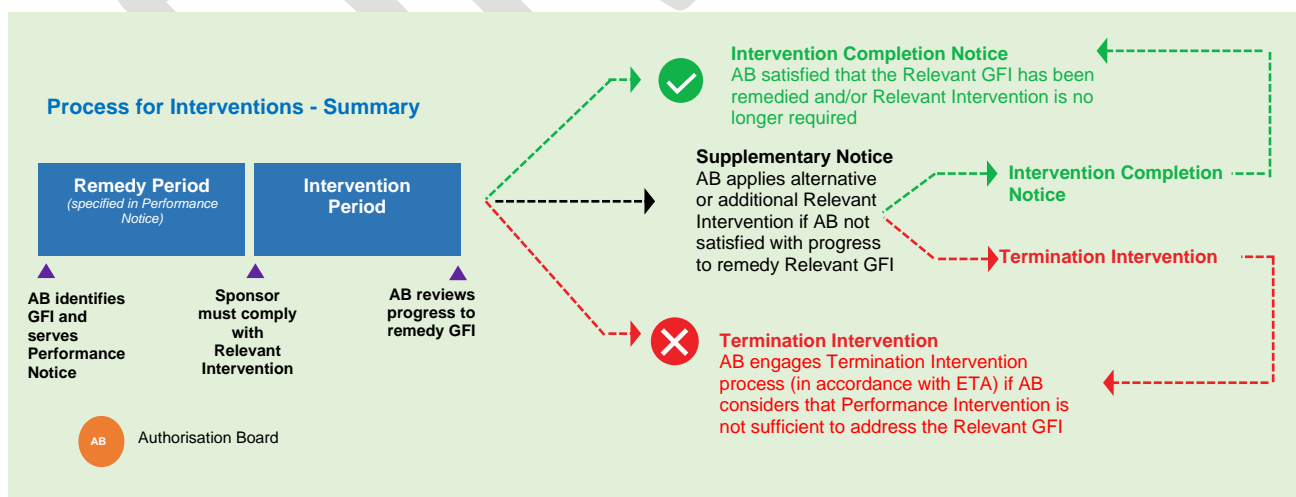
Process for Interventions - Summary

Remedy Period
(specified in Performance Notice)

Intervention Period

AB identifies GFI and serves Performance Notice

Sponsor must comply with Relevant Intervention

AB reviews progress to remedy GFI

AB Authorisation Board

Intervention Completion Notice
AB satisfied that the Relevant GFI has been remedied and/or Relevant Intervention is no longer required

Supplementary Notice
AB applies alternative or additional Relevant Intervention if AB not satisfied with progress to remedy Relevant GFI

Intervention Completion Notice

Termination Intervention

Termination Intervention
AB engages Termination Intervention process (in accordance with ETA) if AB considers that Performance Intervention is not sufficient to address the Relevant GFI